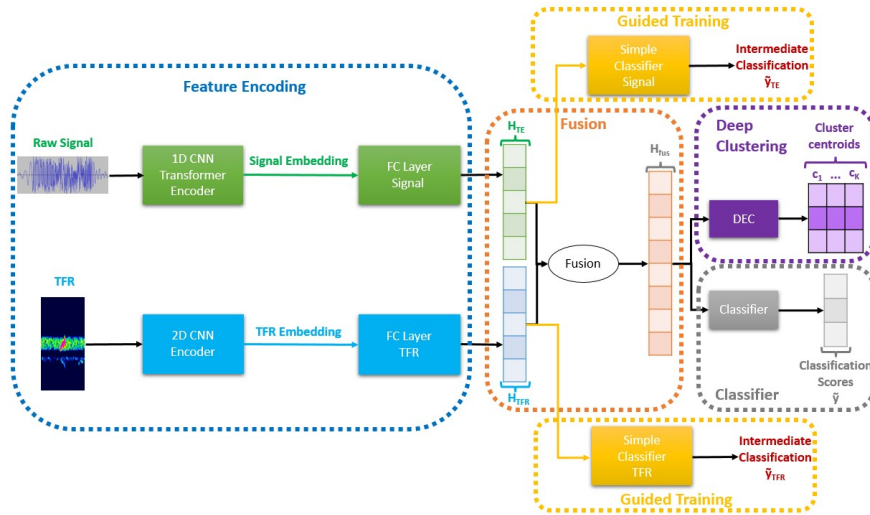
Guided Training

Simple Classifier Signal

Intermediate Classification $\tilde{y}_{TE}$

Feature Encoding

Raw Signal

1D CNN Transformer Encoder

Signal Embedding

FC Layer Signal

TFR

2D CNN Encoder

TFR Embedding

FC Layer TFR

Fusion

$H_{TE}$

$H_{TFR}$

$H_{fus}$

Fusion

Deep Clustering

Cluster centroids

$c_1$ ... $c_K$

DEC

Classifier

Classification Scores

$\tilde{y}$

Classifier

Simple Classifier TFR

Intermediate Classification $\tilde{y}_{TFR}$

Guided Training